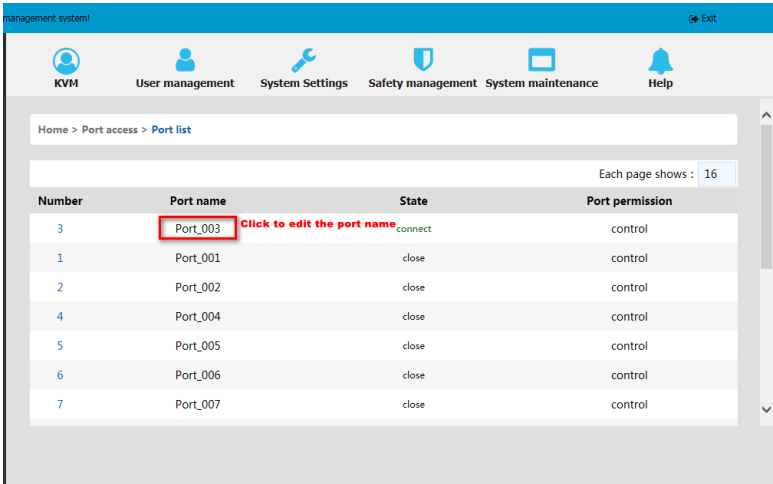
management system!

Exit

KVM
User management
System Settings
Safety management
System maintenance
Help

Home > Port access > Port list

Each page shows : 16

| Number | Port name | State | Port permission |
|---|---|---|---|
| 3 | Port_003 | connect | control |
| 1 | Port_001 | close | control |
| 2 | Port_002 | close | control |
| 4 | Port_004 | close | control |
| 5 | Port_005 | close | control |
| 6 | Port_006 | close | control |
| 7 | Port_007 | close | control |

Click to edit the port name